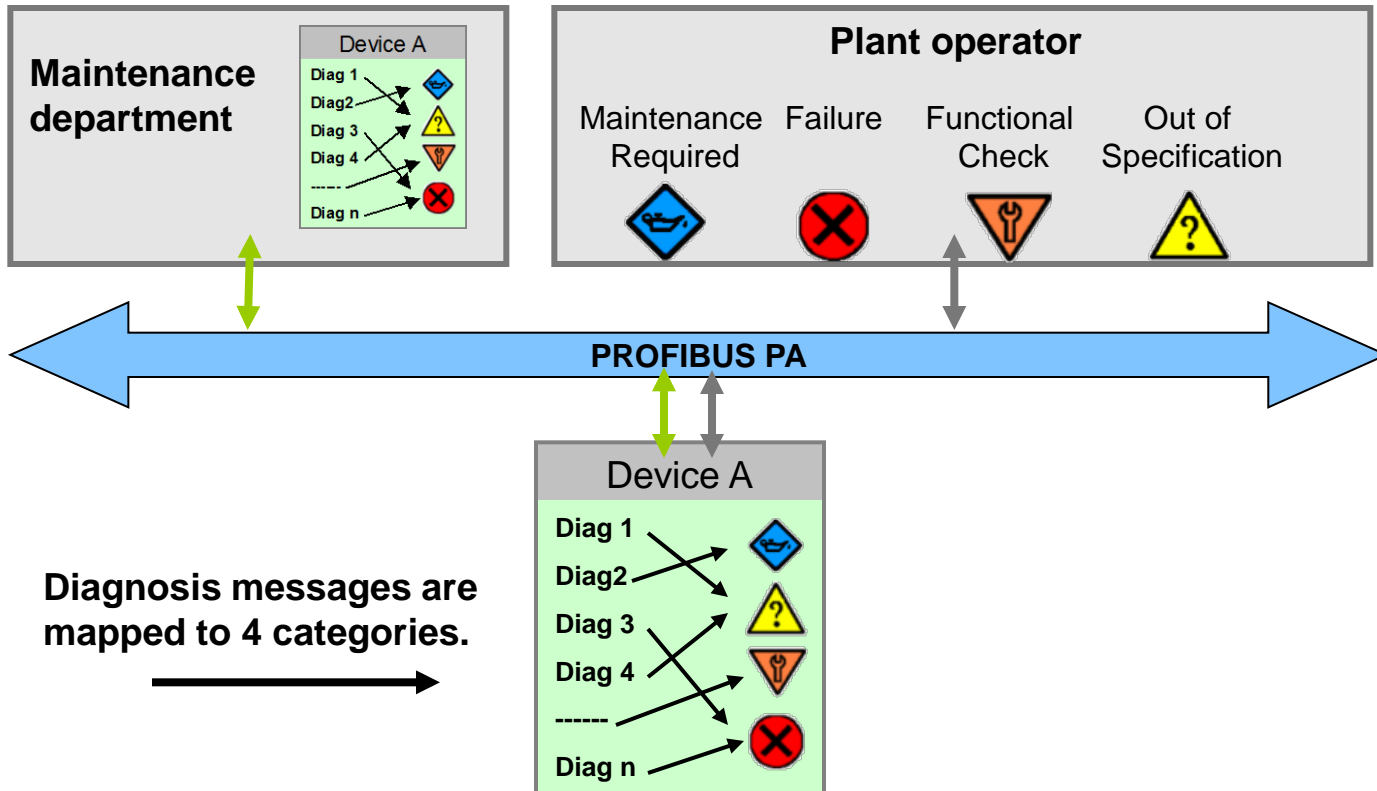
Maintenance department

Device A
Diag 1
Diag2
Diag 3
Diag 4
-----
Diag n

Plant operator

Maintenance Required

Failure

Functional Check

Out of Specification

PROFIBUS PA

Device A
Diag 1
Diag2
Diag 3
Diag 4
------
Diag n

Diagnosis messages are mapped to 4 categories.